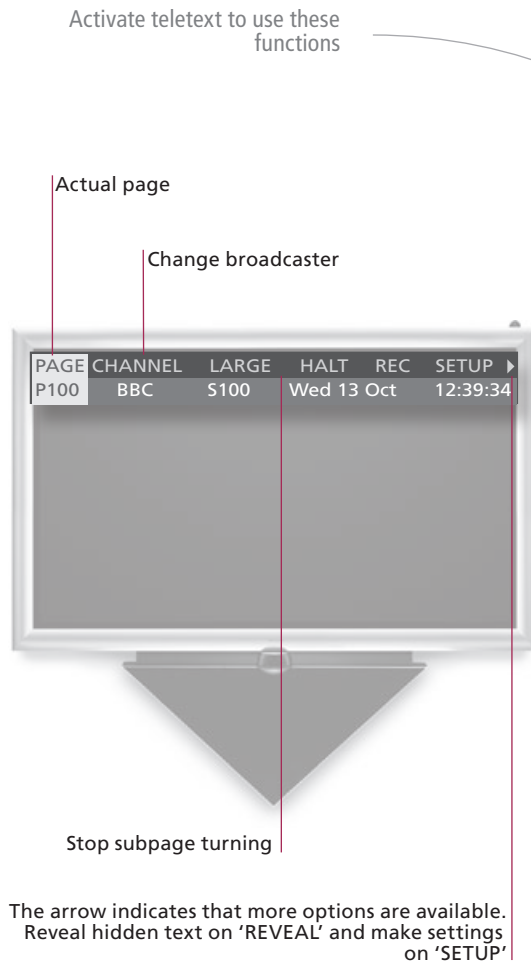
Activate teletext to use these functions

Actual page

Change broadcaster

| PAGE | CHANNEL | LARGE | HALT | REC | SETUP ▸ |
|---|---|---|---|---|---|
| P100 | BBC | S100 | Wed 13 Oct | | 12:39:34 |

Stop subpage turning

The arrow indicates that more options are available. Reveal hidden text on 'REVEAL' and make settings on 'SETUP'